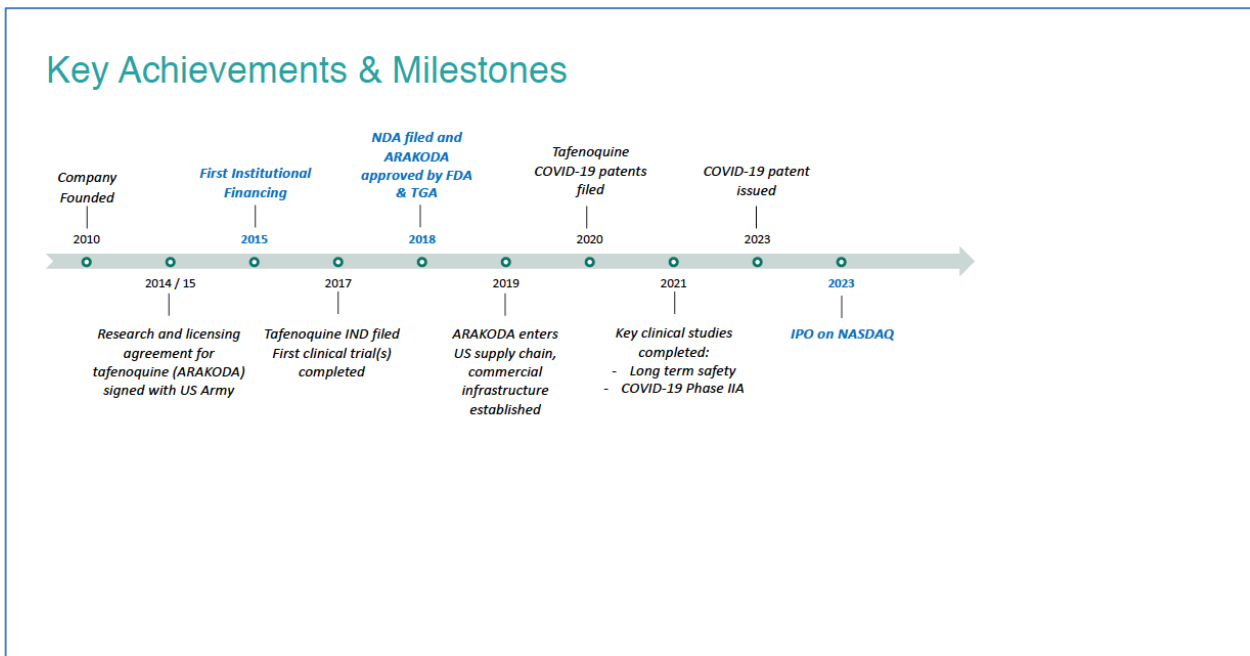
Key Achievements & Milestones

Company Founded
2010

2014 / 15
Research and licensing agreement for tafenoquine (ARAKODA) signed with US Army

First Institutional Financing
2015

2017
Tafenoquine IND filed
First clinical trial(s) completed

NDA filed and ARAKODA approved by FDA & TGA
2018

2019
ARAKODA enters US supply chain, commercial infrastructure established

Tafenoquine COVID-19 patents filed
2020

2021
Key clinical studies completed:
- Long term safety
- COVID-19 Phase IIA

COVID-19 patent issued
2023

2023
IPO on NASDAQ